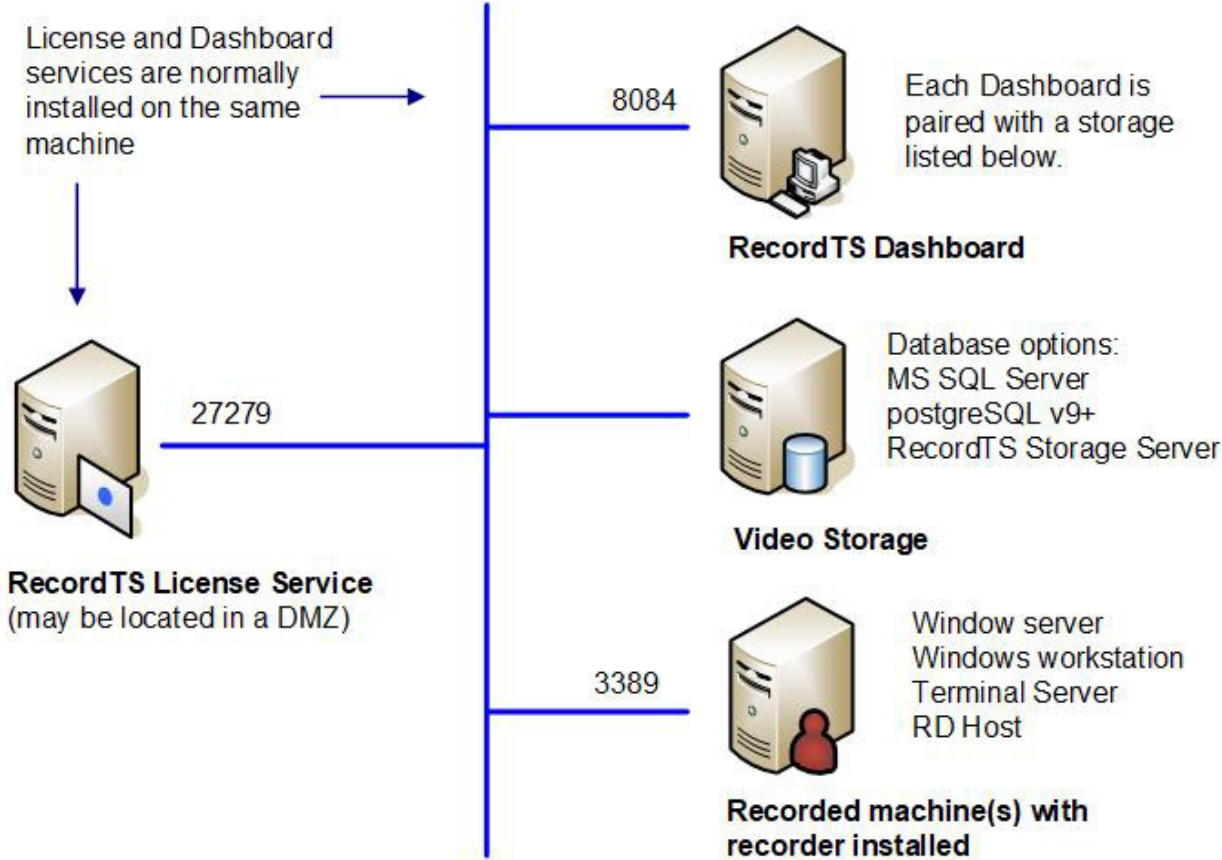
License and Dashboard services are normally installed on the same machine

8084

Each Dashboard is paired with a storage listed below.

RecordTS Dashboard

Database options:
MS SQL Server
postgreSQL v9+
RecordTS Storage Server

27279

Video Storage

RecordTS License Service
(may be located in a DMZ)

Window server
Windows workstation
Terminal Server
RD Host

3389

Recorded machine(s) with recorder installed